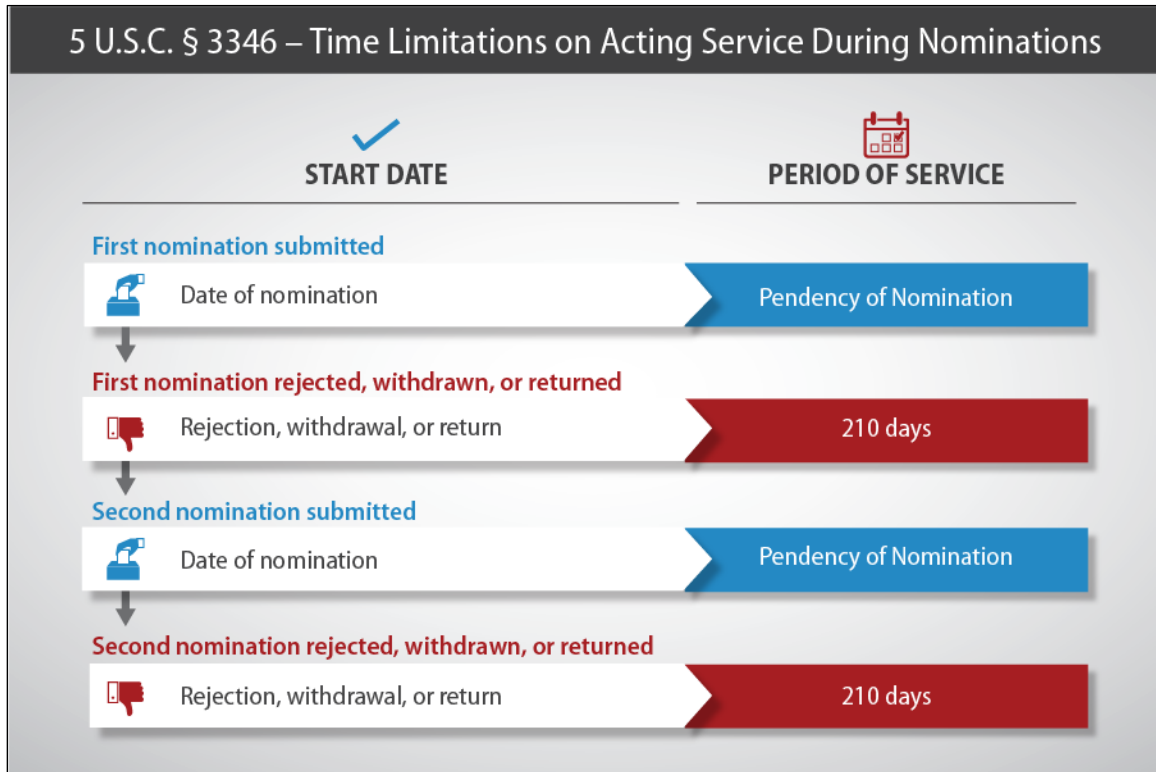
5 U.S.C. § 3346 – Time Limitations on Acting Service During Nominations

START DATE

PERIOD OF SERVICE

First nomination submitted

Date of nomination

Pendency of Nomination

First nomination rejected, withdrawn, or returned

Rejection, withdrawal, or return

210 days

Second nomination submitted

Date of nomination

Pendency of Nomination

Second nomination rejected, withdrawn, or returned

Rejection, withdrawal, or return

210 days